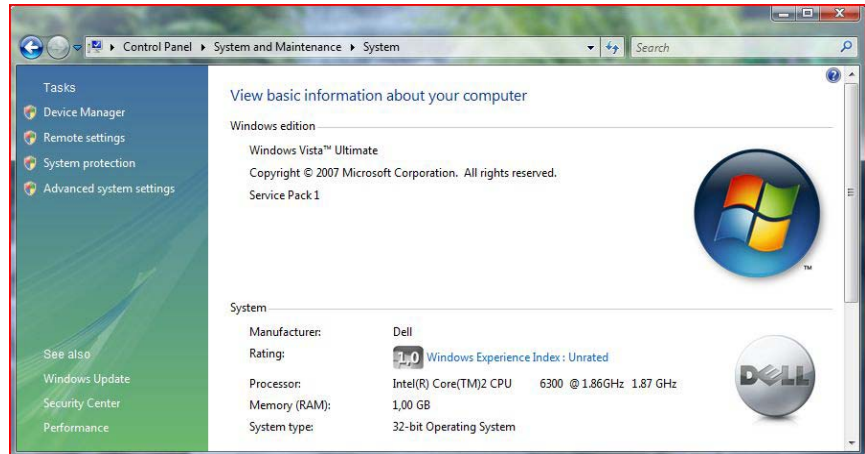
Control Panel ▸ System and Maintenance ▸ System

Search

Tasks

Device Manager

Remote settings

System protection

Advanced system settings

See also

Windows Update

Security Center

Performance

View basic information about your computer

Windows edition

Windows Vista™ Ultimate

Copyright © 2007 Microsoft Corporation. All rights reserved.

Service Pack 1

System

| | |
|---|---|
| Manufacturer: | Dell |
| Rating: | 1,0 Windows Experience Index : Unrated |
| Processor: | Intel(R) Core(TM)2 CPU 6300 @ 1.86GHz 1.87 GHz |
| Memory (RAM): | 1,00 GB |
| System type: | 32-bit Operating System |

DELL